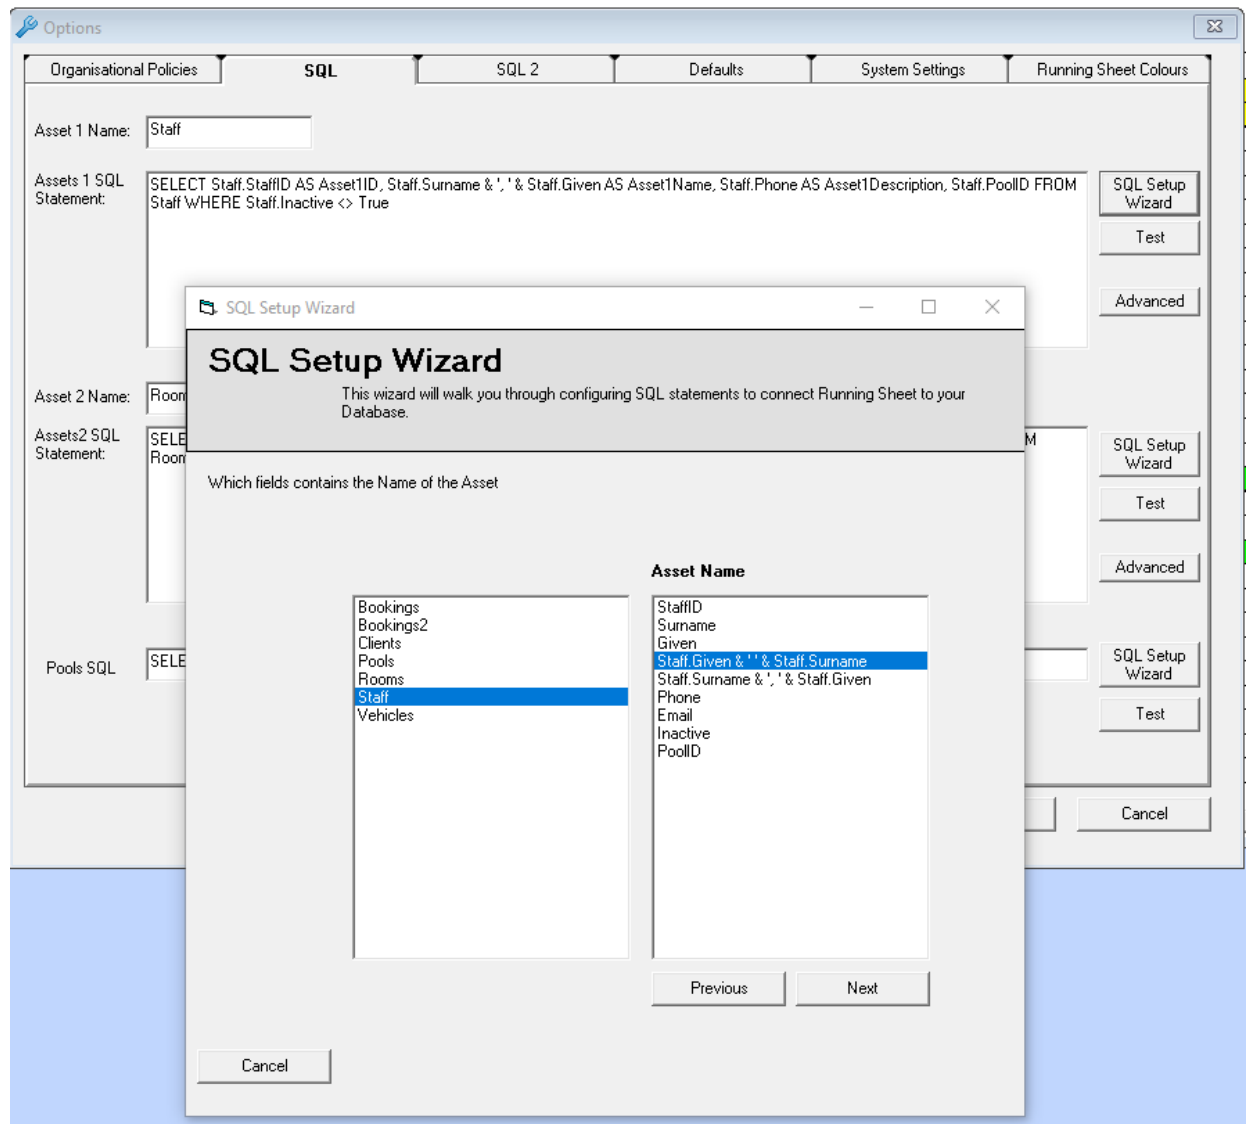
Options

Organisational Policies | SQL | SQL 2 | Defaults | System Settings | Running Sheet Colours

Asset 1 Name: Staff

Assets 1 SQL Statement: SELECT Staff.StaffID AS Asset1ID, Staff.Surname & ', ' & Staff.Given AS Asset1Name, Staff.Phone AS Asset1Description, Staff.PoolID FROM Staff WHERE Staff.Inactive <> True

SQL Setup Wizard
Test
Advanced

Asset 2 Name: Room

Assets2 SQL Statement: SELE Room M

SQL Setup Wizard
Test
Advanced

Pools SQL SELE

SQL Setup Wizard
Test

Cancel

SQL Setup Wizard

SQL Setup Wizard

This wizard will walk you through configuring SQL statements to connect Running Sheet to your Database.

Which fields contains the Name of the Asset

Asset Name

Bookings
Bookings2
Clients
Pools
Rooms
Staff
Vehicles

StaffID
Surname
Given
Staff.Given & ' ' & Staff.Surname
Staff.Surname & ', ' & Staff.Given
Phone
Email
Inactive
PoolID

Previous
Next

Cancel